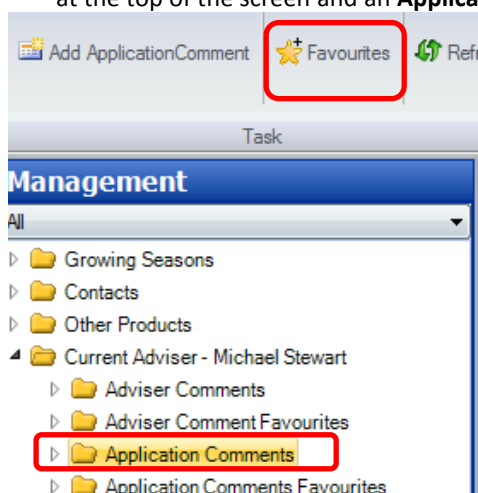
at the top of the screen and an **Applica** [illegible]

Add ApplicationComment Favourites Refr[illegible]

Task

Management

All

Growing Seasons
Contacts
Other Products
Current Adviser - Michael Stewart
Adviser Comments
Adviser Comment Favourites
Application Comments
Application Comments Favourites